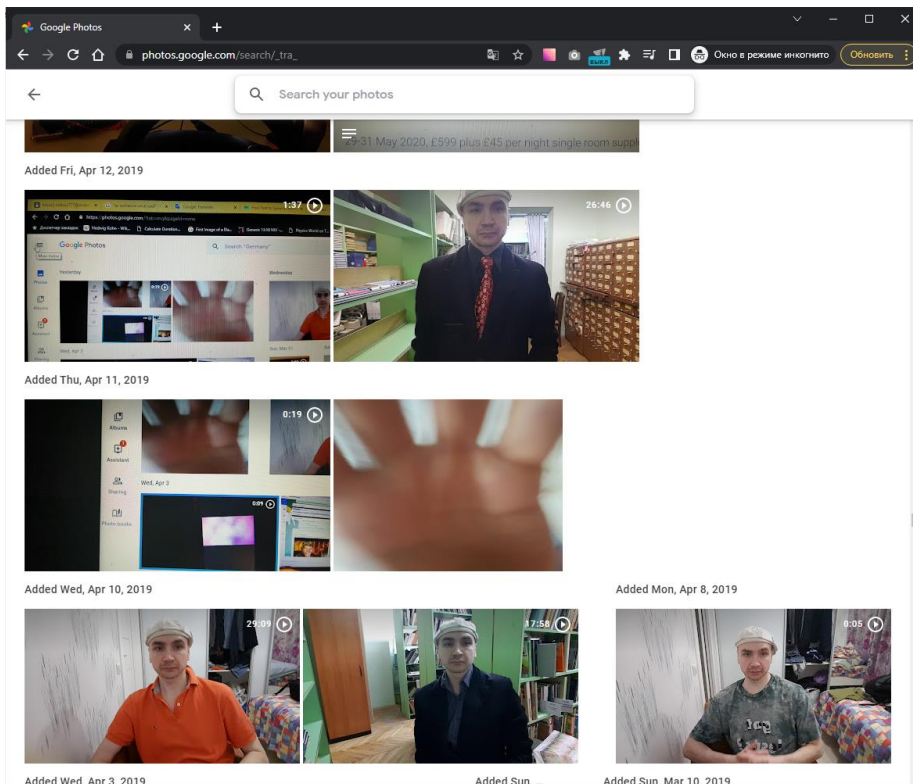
Google Photos

photos.google.com/search/_tra_

Окно в режиме инкогнито

Обновить

Search your photos

29-31 May 2020, £599 plus £45 per night single room suppl

Added Fri, Apr 12, 2019

1:37

Google Photos

Search "Germany"

26:46

Added Thu, Apr 11, 2019

0:19

Albums

Assistant

Sharing

Photo books

Wed, Apr 3

0:09

Added Wed, Apr 10, 2019

Added Mon, Apr 8, 2019

29:09

17:58

0:05

Added Wed, Apr 3, 2019

Added Sun

Added Sun, Mar 10, 2019